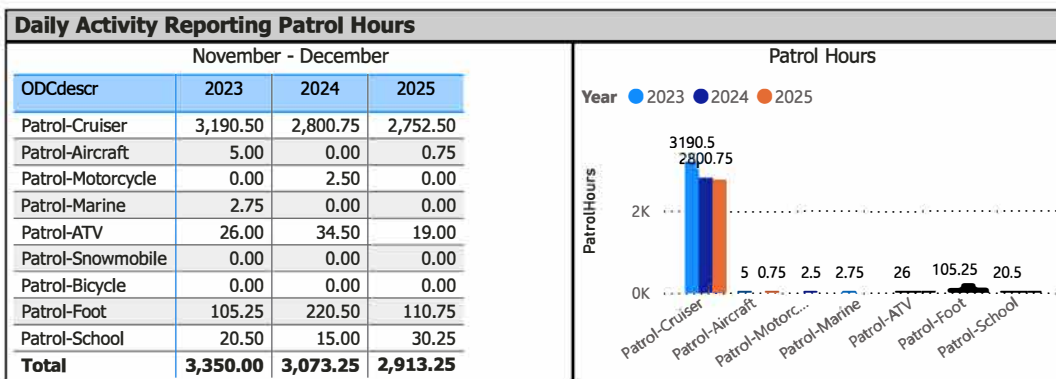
Daily Activity Reporting Patrol Hours

November - December

| ODCdescr | 2023 | 2024 | 2025 |
|---|---|---|---|
| Patrol-Cruiser | 3,190.50 | 2,800.75 | 2,752.50 |
| Patrol-Aircraft | 5.00 | 0.00 | 0.75 |
| Patrol-Motorcycle | 0.00 | 2.50 | 0.00 |
| Patrol-Marine | 2.75 | 0.00 | 0.00 |
| Patrol-ATV | 26.00 | 34.50 | 19.00 |
| Patrol-Snowmobile | 0.00 | 0.00 | 0.00 |
| Patrol-Bicycle | 0.00 | 0.00 | 0.00 |
| Patrol-Foot | 105.25 | 220.50 | 110.75 |
| Patrol-School | 20.50 | 15.00 | 30.25 |
| Total | 3,350.00 | 3,073.25 | 2,913.25 |

Patrol Hours

Year 2023 2024 2025

PatrolHours

2K
0K

3190.5
2800.75
5 0.75 2.5 2.75 26 105.25 20.5

Patrol-Cruiser Patrol-Aircraft Patrol-Motorc... Patrol-Marine Patrol-ATV Patrol-Foot Patrol-School